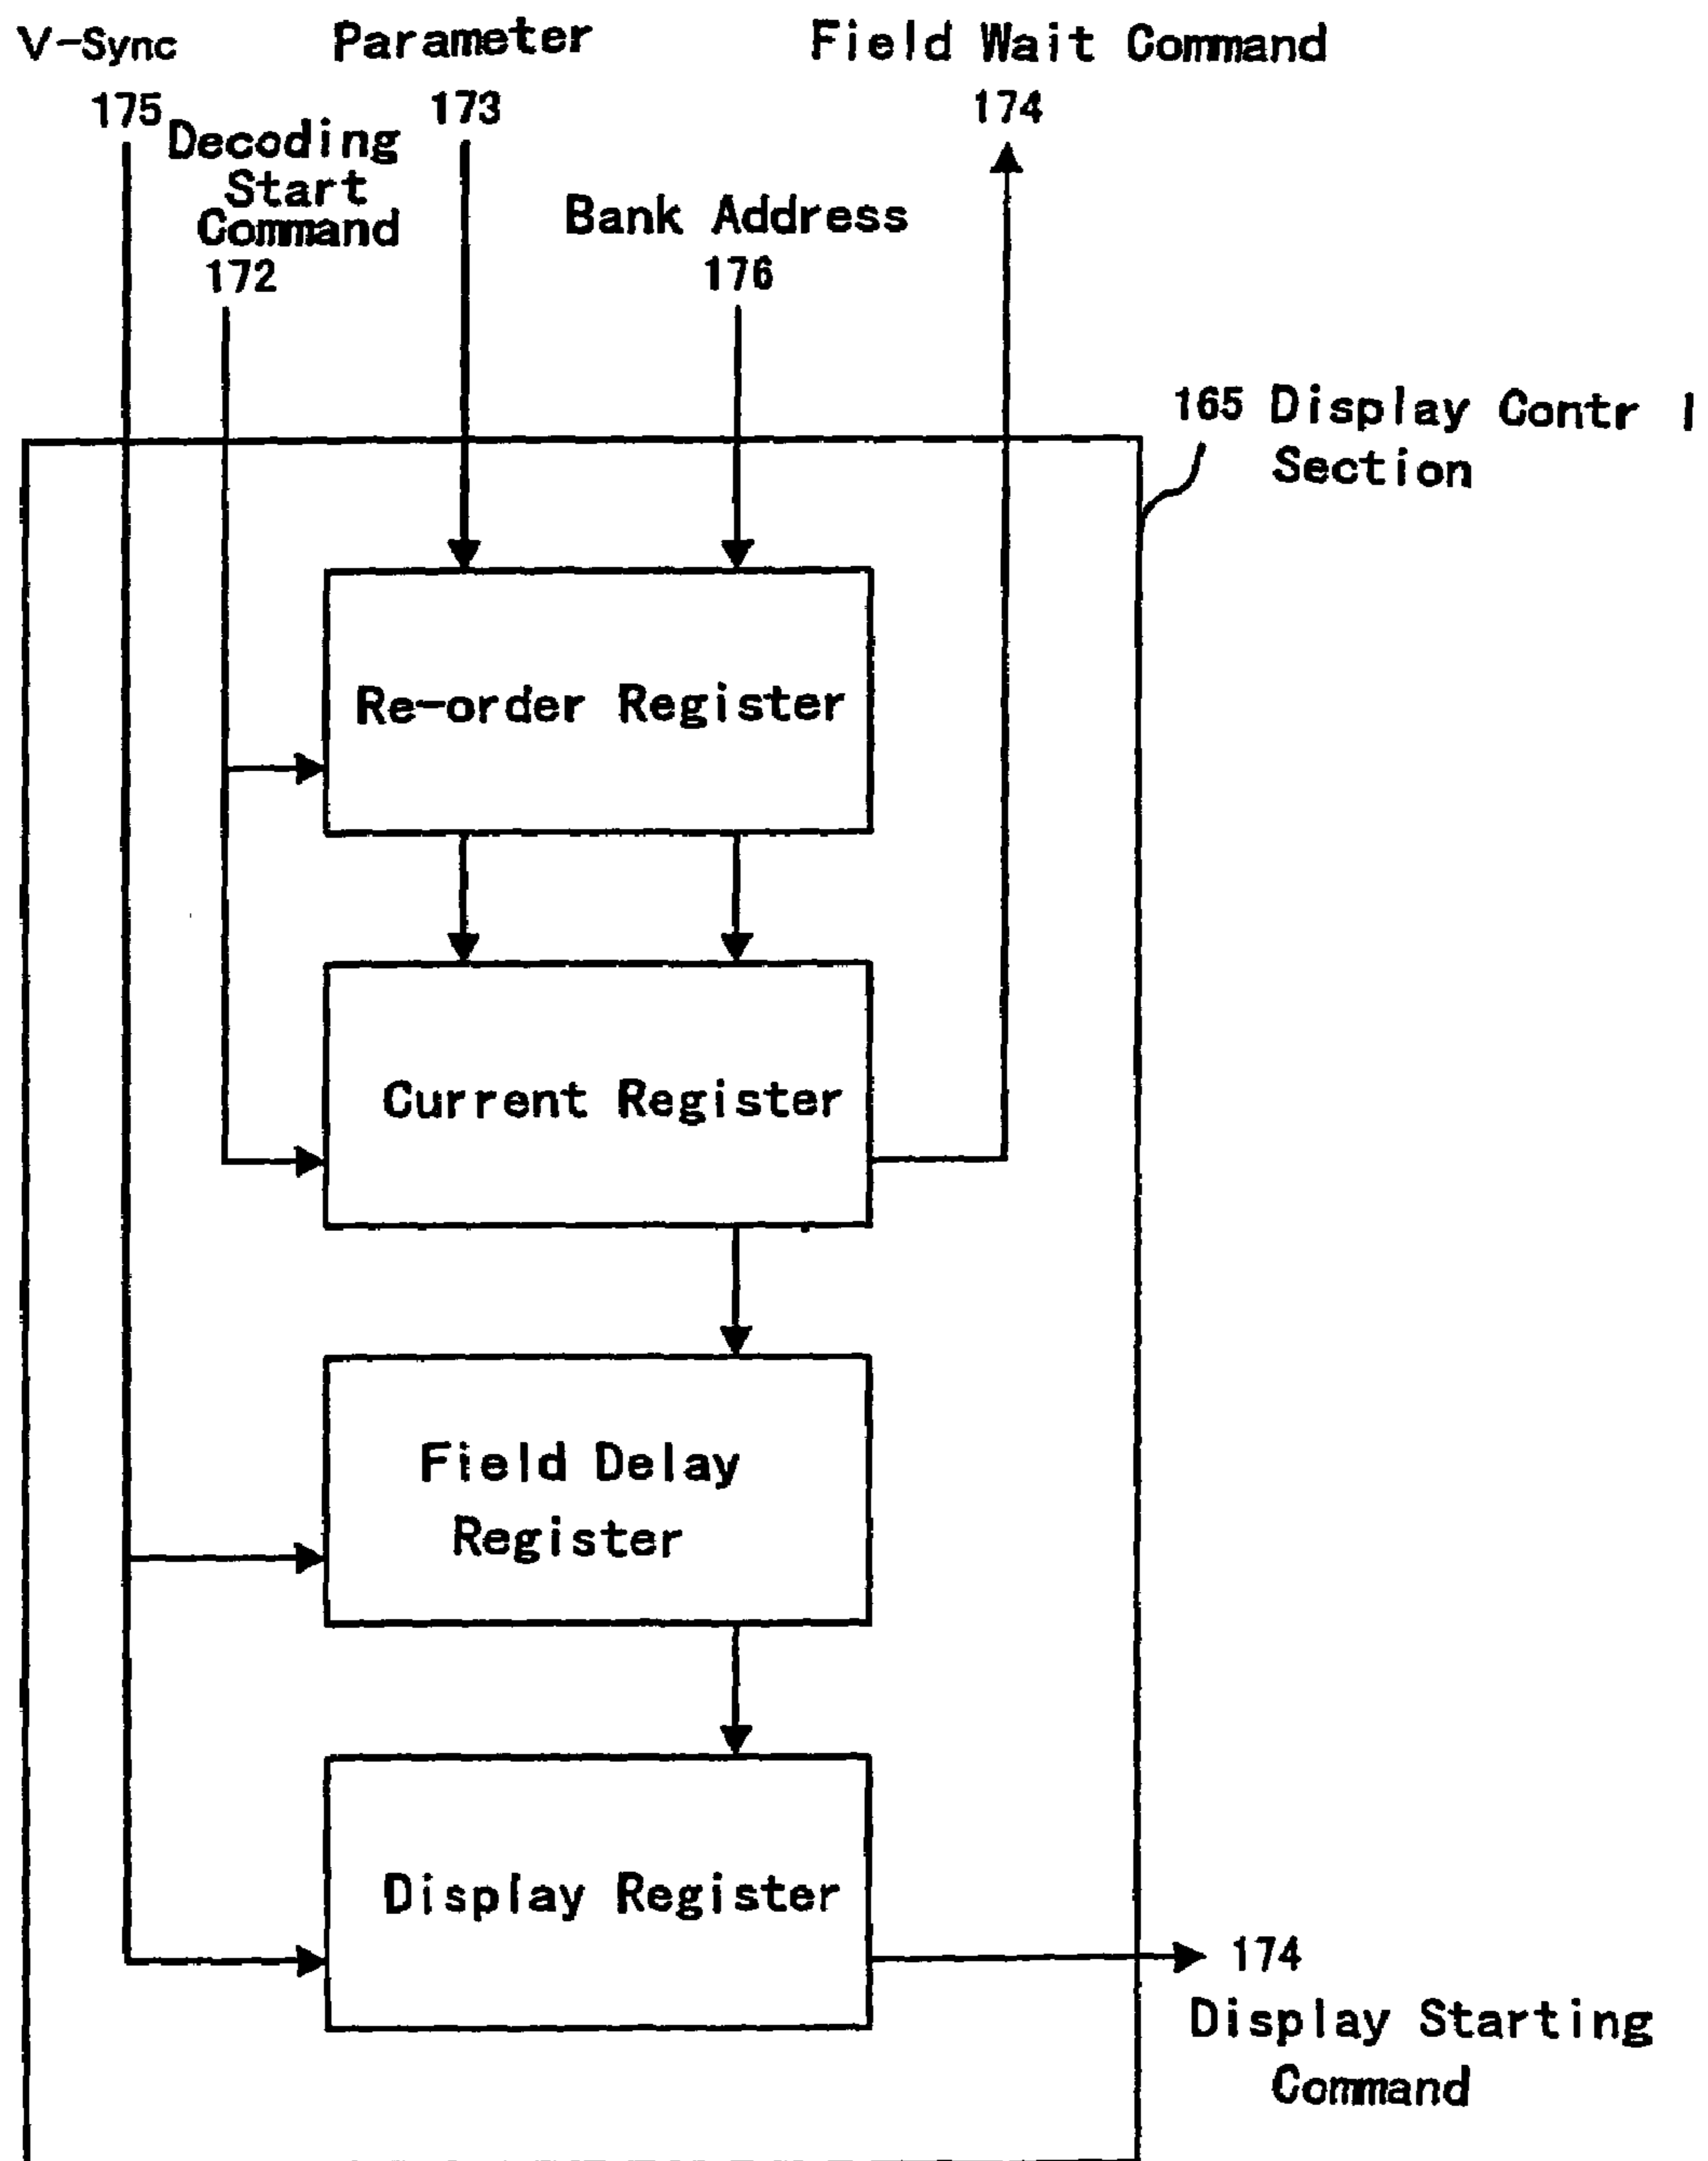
V-Sync
175

Decoding Start Command
172

Parameter
173

Bank Address
176

Field Wait Command
174

165 Display Contr l Section

Re-order Register

Current Register

Field Delay Register

Display Register

174
Display Starting Command